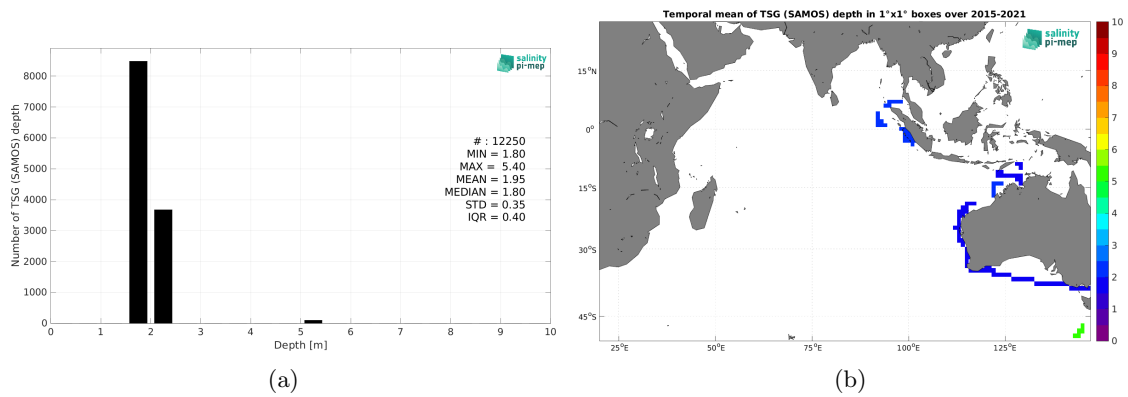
salinity
pi-mep

Number of TSG (SAMOS) depth

8000
7000
6000
5000
4000
3000
2000
1000
0

# : 12250
MIN = 1.80
MAX = 5.40
MEAN = 1.95
MEDIAN = 1.80
STD = 0.35
IQR = 0.40

0 1 2 3 4 5 6 7 8 9 10
Depth [m]

(a)

Temporal mean of TSG (SAMOS) depth in 1°x1° boxes over 2015-2021

salinity
pi-mep

15°N
0°
15°S
30°S
45°S

25°E 50°E 75°E 100°E 125°E

10
9
8
7
6
5
4
3
2
1
0

(b)